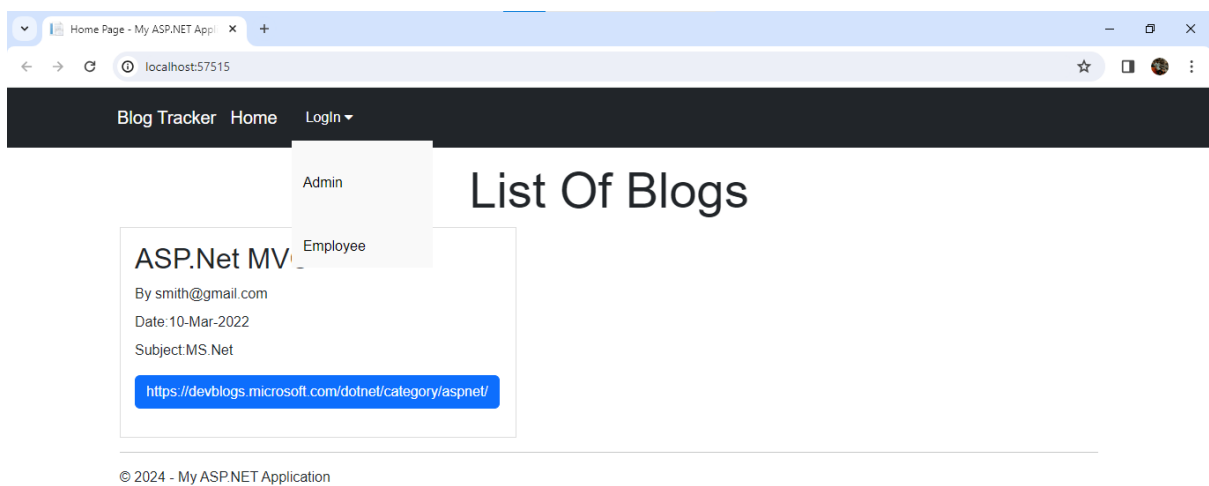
Home Page - My ASP.NET Appl ×
+
localhost:57515

Blog Tracker Home LogIn

Admin

Employee

List Of Blogs

ASP.Net MV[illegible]

By smith@gmail.com

Date:10-Mar-2022

Subject:MS.Net

https://devblogs.microsoft.com/dotnet/category/aspnet/

© 2024 - My ASP.NET Application